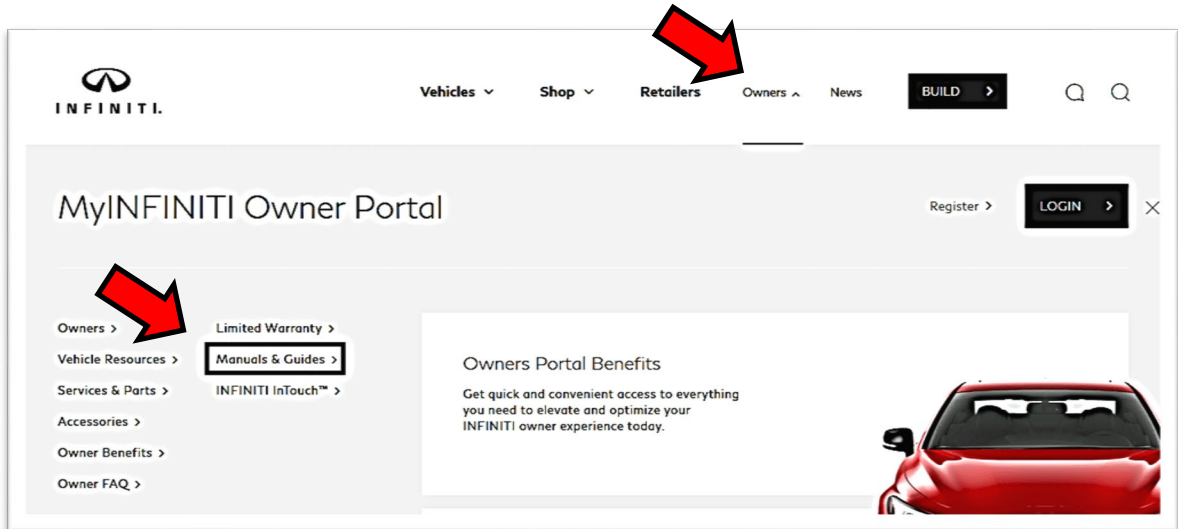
INFINITI.

Vehicles
Shop
Retailers
Owners
News
BUILD

MyINFINITI Owner Portal

Register >
LOGIN >

Owners >
Vehicle Resources >
Services & Parts >
Accessories >
Owner Benefits >
Owner FAQ >

Limited Warranty >
Manuals & Guides >
INFINITI InTouch™ >

Owners Portal Benefits

Get quick and convenient access to everything you need to elevate and optimize your INFINITI owner experience today.